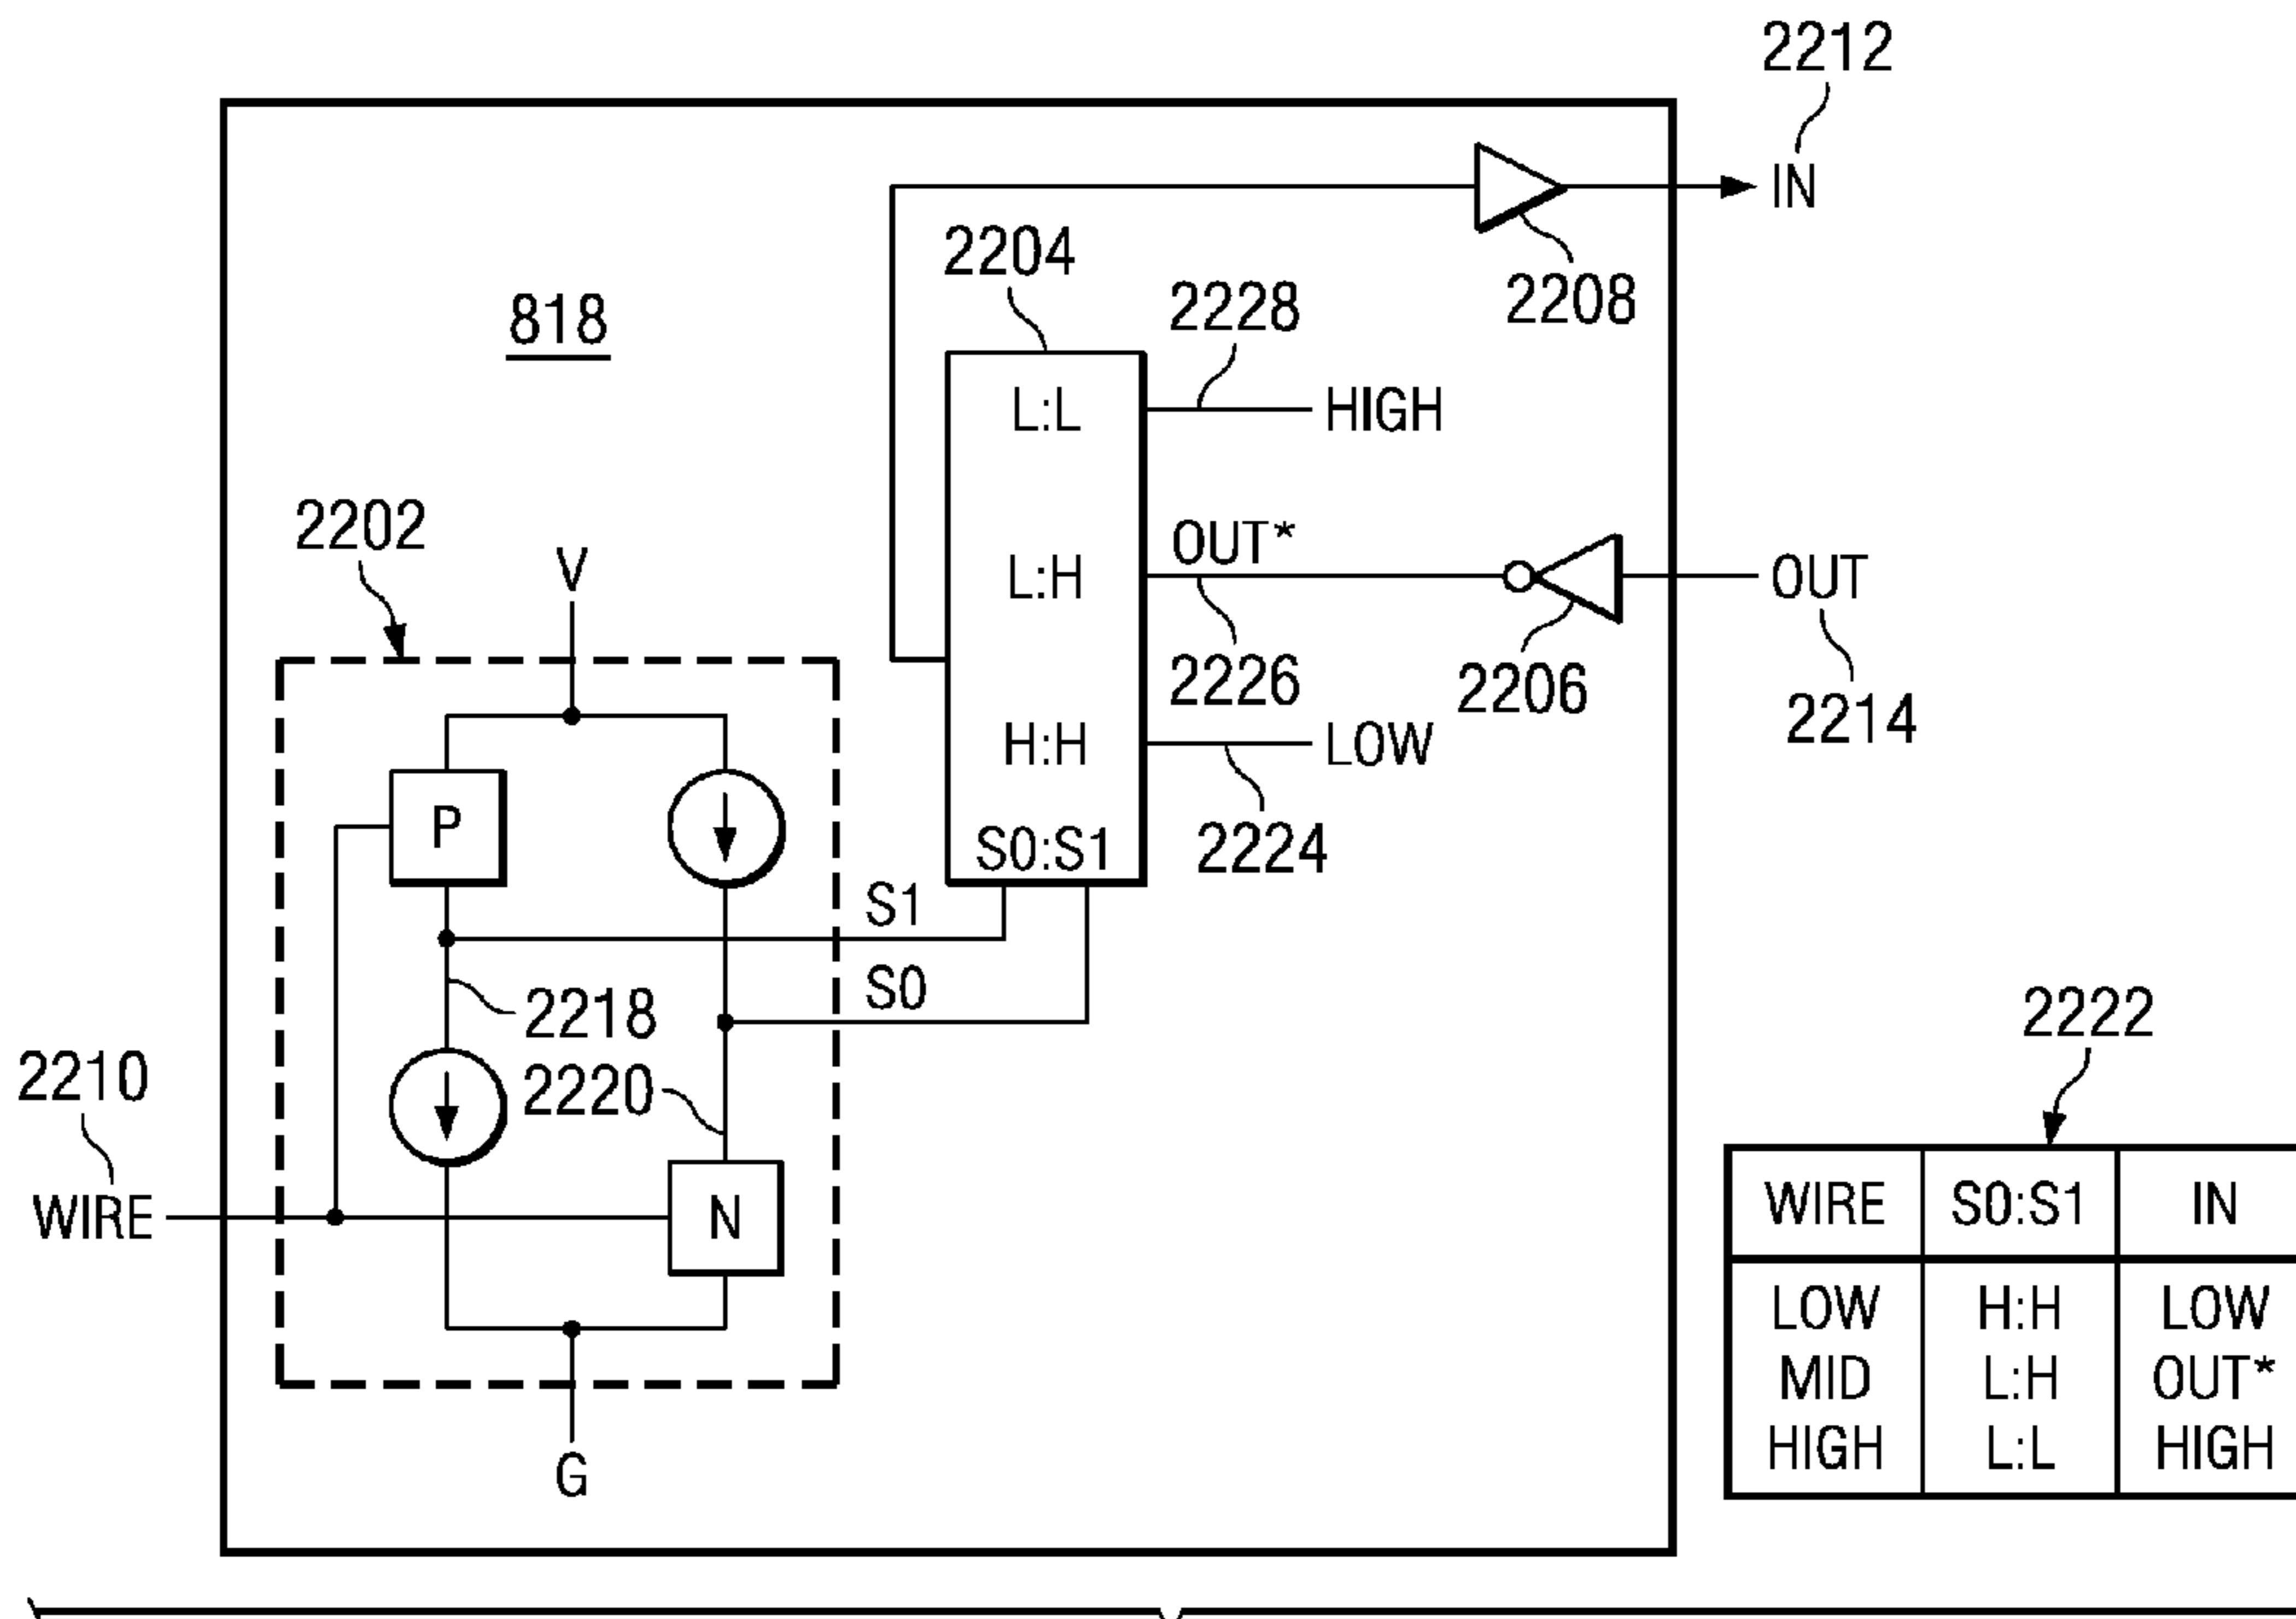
2212

IN

2208

2204

818

2228

L:L

HIGH

2202

OUT*

L:H

OUT

V

2226

2206

2214

H:H

LOW

P

2224

S0:S1

S1

S0

2218

2222

2210

2220

WIRE

N

G

| WIRE | S0:S1 | IN |
|---|---|---|
| LOW<br>MID<br>HIGH | H:H<br>L:H<br>L:L | LOW<br>OUT*<br>HIGH |